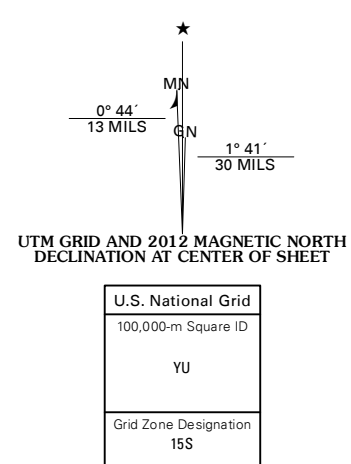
★

MN

0° 44´
13 MILS

GN

1° 41´
30 MILS

UTM GRID AND 2012 MAGNETIC NORTH DECLINATION AT CENTER OF SHEET

| U.S. National Grid |
|---|
| 100,000-m Square ID |
| YU |
| Grid Zone Designation |
| 15S |